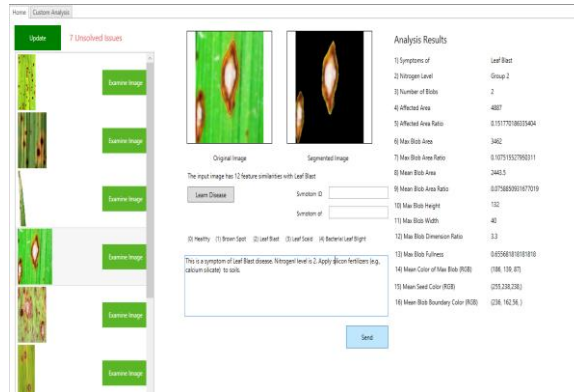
Home Custom Analysis

Update 7 Unsolved Issues

Examine Image

Examine Image

Examine Image

Examine Image

Examine Image

Examine Image

Original Image

Segmented Image

The input image has 12 feature similarities with Leaf Blast

Learn Disease

Symptom ID

Symptom of

(0) Healthy (1) Brown Spot (2) Leaf Blast (3) Leaf Scald (4) Bacterial Leaf Blight

This is a symptom of Leaf Blast disease. Nitrogen level is 2. Apply silicon fertilizers (e.g., calcium silicate) to soils.

Send

Analysis Results

| | |
|---|---|
| 1) Symptoms of | Leaf Blast |
| 2) Nitrogen Level | Group 2 |
| 3) Number of Blobs | 2 |
| 4) Affected Area | 4807 |
| 5) Affected Area Ratio | 0.151770186335404 |
| 6) Max Blob Area | 3462 |
| 7) Max Blob Area Ratio | 0.107515527950311 |
| 8) Mean Blob Area | 2443.5 |
| 9) Mean Blob Area Ratio | 0.0758850931677019 |
| 10) Max Blob Height | 132 |
| 11) Max Blob Width | 40 |
| 12) Max Blob Dimension Ratio | 3.3 |
| 13) Max Blob Fullness | 0.655681818181818 |
| 14) Mean Color of Max Blob (RGB) | (186, 139, 87) |
| 15) Mean Seed Color (RGB) | (255,238,238,) |
| 16) Mean Blob Boundary Color (RGB) | (236, 162,56,) |